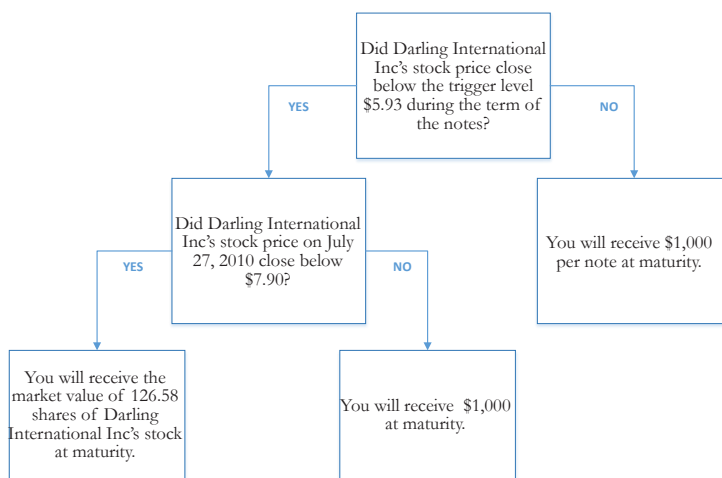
Did Darling International Inc's stock price close below the trigger level $5.93 during the term of the notes?

YES

NO

Did Darling International Inc's stock price on July 27, 2010 close below $7.90?

You will receive $1,000 per note at maturity.

YES

NO

You will receive the market value of 126.58 shares of Darling International Inc's stock at maturity.

You will receive $1,000 at maturity.